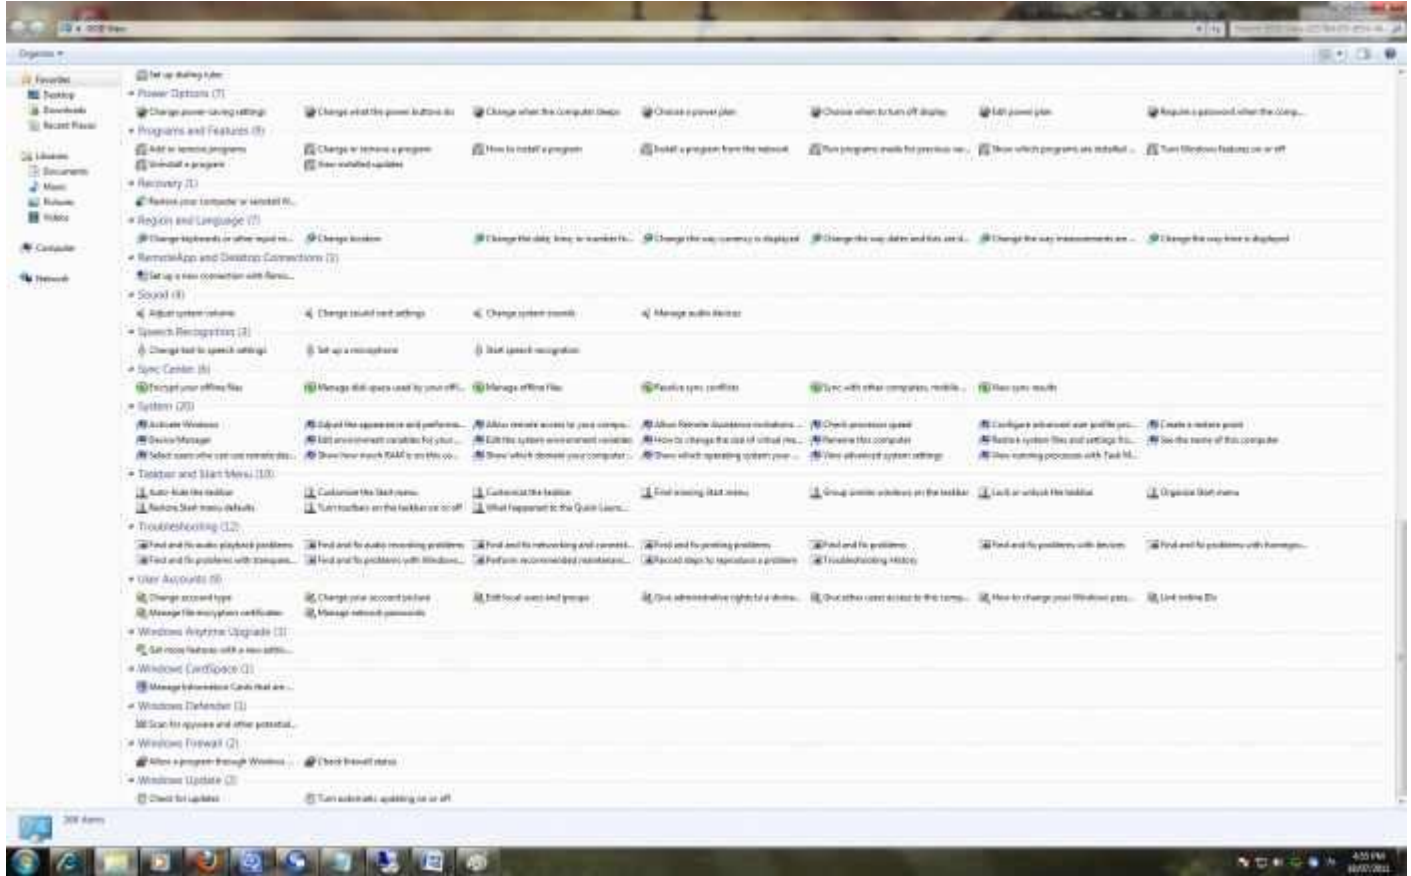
GOD Mode

Organize ▾

Favorites
Desktop
Downloads
Recent Places

Libraries
Documents
Music
Pictures
Videos

Computer

Network

Set up dialing rules

Power Options (7)
Change power-saving settings
Change what the power buttons do
Change when the computer sleeps
Choose a power plan
Choose when to turn off display
Edit power plan
Require a password when the comp...

Programs and Features (9)
Add or remove programs
Change or remove a program
How to install a program
Install a program from the network
Run programs made for previous ve...
Show which programs are installed ...
Turn Windows features on or off
Uninstall a program
View installed updates

Recovery (1)
Restore your computer or reinstall W...

Region and Language (7)
Change keyboards or other input m...
Change location
Change the date, time, or number fo...
Change the way currency is displayed
Change the way dates and lists are d...
Change the way measurements are ...
Change the way time is displayed

RemoteApp and Desktop Connections (1)
Set up a new connection with Remo...

Sound (4)
Adjust system volume
Change sound card settings
Change system sounds
Manage audio devices

Speech Recognition (3)
Change text to speech settings
Set up a microphone
Start speech recognition

Sync Center (6)
Encrypt your offline files
Manage disk space used by your offl...
Manage offline files
Resolve sync conflicts
Sync with other computers, mobile ...
View sync results

System (20)
Activate Windows
Adjust the appearance and performa...
Allow remote access to your compu...
Allow Remote Assistance invitations ...
Check processor speed
Configure advanced user profile pro...
Create a restore point
Device Manager
Edit environment variables for your ...
Edit the system environment variables
How to change the size of virtual me...
Rename this computer
Restore system files and settings fro...
See the name of this computer
Select users who can use remote des...
Show how much RAM is on this co...
Show which domain your computer ...
Show which operating system your ...
View advanced system settings
View running processes with Task M...

Taskbar and Start Menu (10)
Auto-hide the taskbar
Customize the Start menu
Customize the taskbar
Find missing Start menu
Group similar windows on the taskbar
Lock or unlock the taskbar
Organize Start menu
Restore Start menu defaults
Turn toolbars on the taskbar on or off
What happened to the Quick Laun...

Troubleshooting (12)
Find and fix audio playback problems
Find and fix audio recording problems
Find and fix networking and connecti...
Find and fix printing problems
Find and fix problems
Find and fix problems with devices
Find and fix problems with homegro...
Find and fix problems with transpare...
Find and fix problems with Windows ...
Perform recommended maintenance ...
Record steps to reproduce a problem
Troubleshooting History

User Accounts (9)
Change account type
Change your account picture
Edit local users and groups
Give administrative rights to a doma...
Give other users access to this comp...
How to change your Windows pass...
Link online IDs
Manage file encryption certificates
Manage network passwords

Windows Anytime Upgrade (1)
Get more features with a new editio...

Windows CardSpace (1)
Manage Information Cards that are ...

Windows Defender (1)
Scan for spyware and other potential...

Windows Firewall (2)
Allow a program through Windows ...
Check firewall status

Windows Update (2)
Check for updates
Turn automatic updating on or off

269 items

4:55 PM
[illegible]